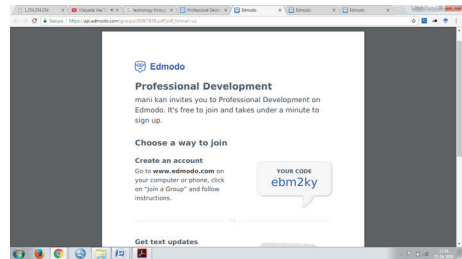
Secure | https://api.edmodo.com/groups/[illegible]

Edmodo

Professional Development

mani kan invites you to Professional Development on Edmodo. It's free to join and takes under a minute to sign up.

Choose a way to join

Create an account

Go to www.edmodo.com on your computer or phone, click on "Join a Group" and follow instructions.

YOUR CODE

ebm2ky

Get text updates